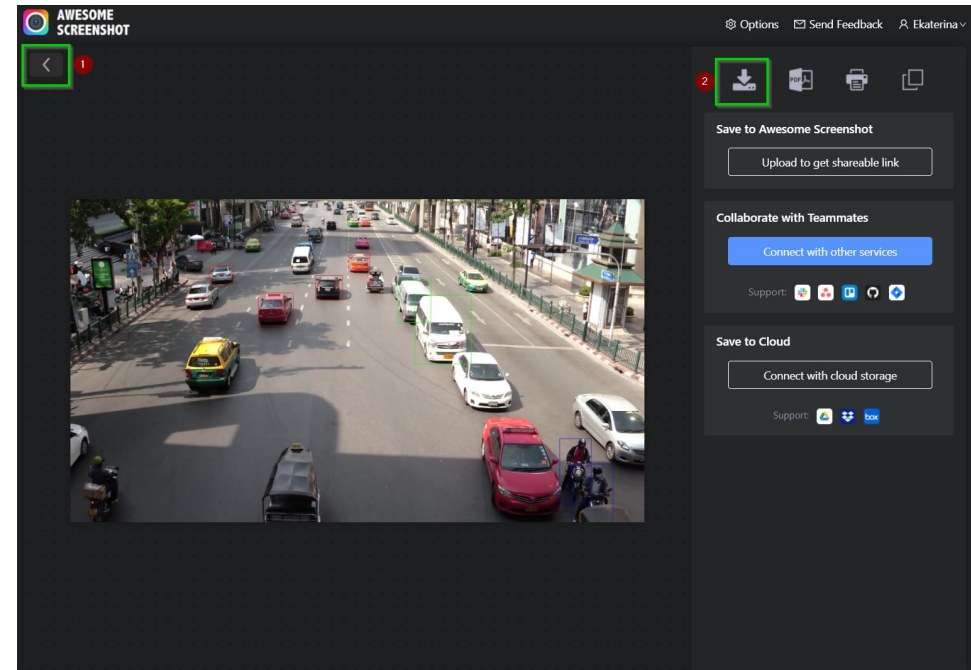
AWESOME SCREENSHOT

Options Send Feedback Ekaterina

1

2

PDF

Save to Awesome Screenshot

Upload to get shareable link

Collaborate with Teammates

Connect with other services

Support:

Save to Cloud

Connect with cloud storage

Support:

box